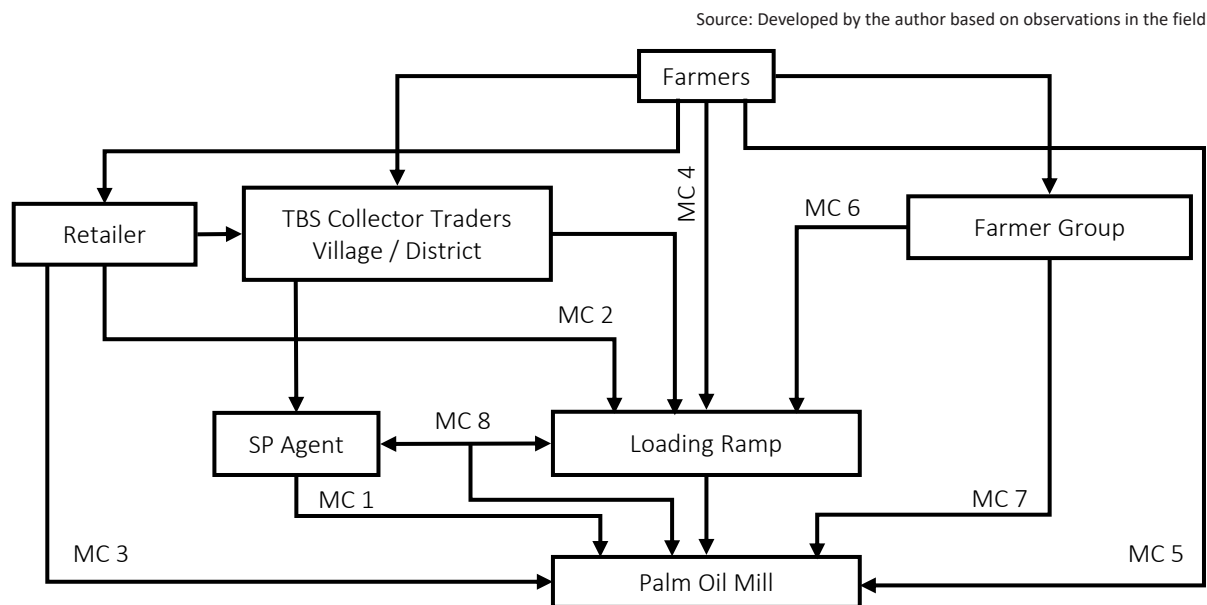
Source: Developed by the author based on observations in the field

Farmers

Retailer

TBS Collector Traders Village / District

MC 4

MC 6

Farmer Group

MC 2

SP Agent

MC 8

Loading Ramp

MC 1

MC 7

MC 3

MC 5

Palm Oil Mill